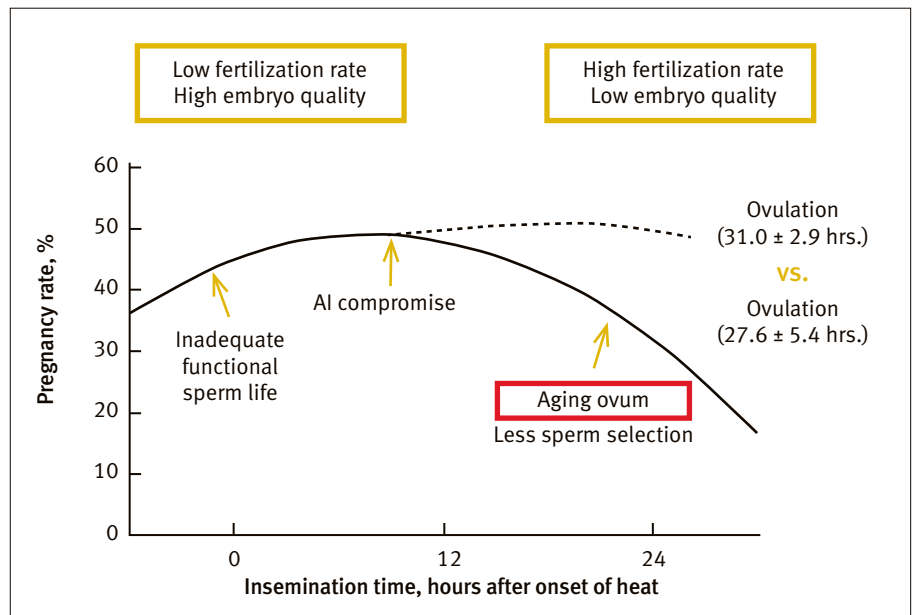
Low fertilization rate
High embryo quality

High fertilization rate
Low embryo quality

Pregnancy rate, %

60
50
40
30
20
10
0

Ovulation
(31.0 ± 2.9 hrs.)
vs.
Ovulation
(27.6 ± 5.4 hrs.)

AI compromise

Inadequate functional sperm life

Aging ovum
Less sperm selection

0
12
24

Insemination time, hours after onset of heat